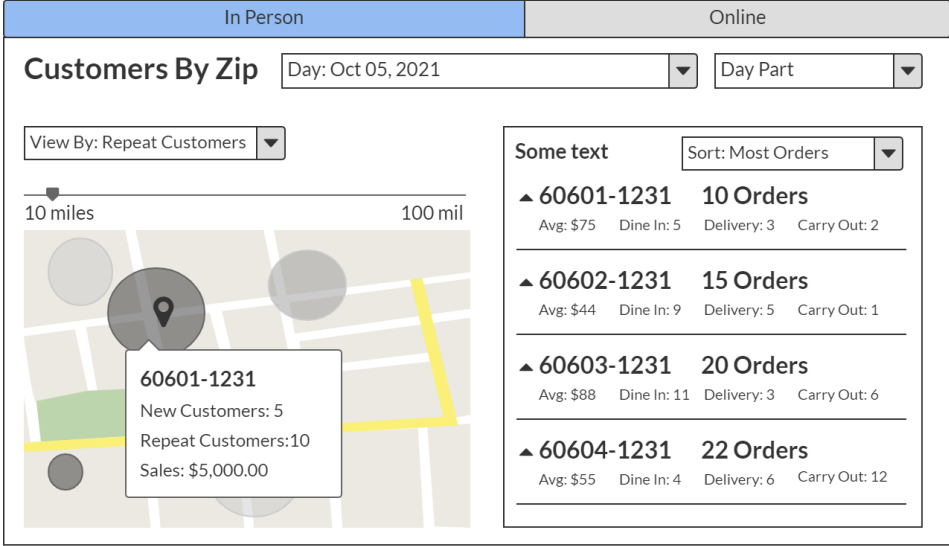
In Person

Online

Customers By Zip

Day: Oct 05, 2021

Day Part

View By: Repeat Customers

10 miles

100 mil

60601-1231
New Customers: 5
Repeat Customers:10
Sales: $5,000.00

Some text

Sort: Most Orders

60601-1231 10 Orders
Avg: $75 Dine In: 5 Delivery: 3 Carry Out: 2

60602-1231 15 Orders
Avg: $44 Dine In: 9 Delivery: 5 Carry Out: 1

60603-1231 20 Orders
Avg: $88 Dine In: 11 Delivery: 3 Carry Out: 6

60604-1231 22 Orders
Avg: $55 Dine In: 4 Delivery: 6 Carry Out: 12